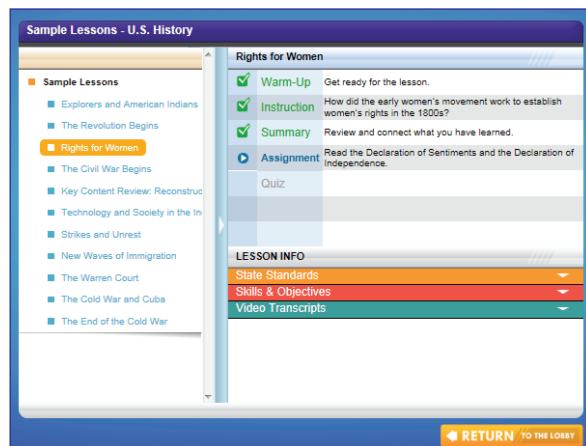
Sample Lessons - U.S. History

Sample Lessons
Explorers and American Indians
The Revolution Begins
Rights for Women
The Civil War Begins
Key Content Review: Reconstruc
Technology and Society in the In
Strikes and Unrest
New Waves of Immigration
The Warren Court
The Cold War and Cuba
The End of the Cold War

Rights for Women

| Warm-Up | Get ready for the lesson. |
|---|---|
| Instruction | How did the early women's movement work to establish women's rights in the 1800s? |
| Summary | Review and connect what you have learned. |
| Assignment | Read the Declaration of Sentiments and the Declaration of Independence. |
| Quiz | |

LESSON INFO
State Standards
Skills & Objectives
Video Transcripts

RETURN TO THE LOBBY